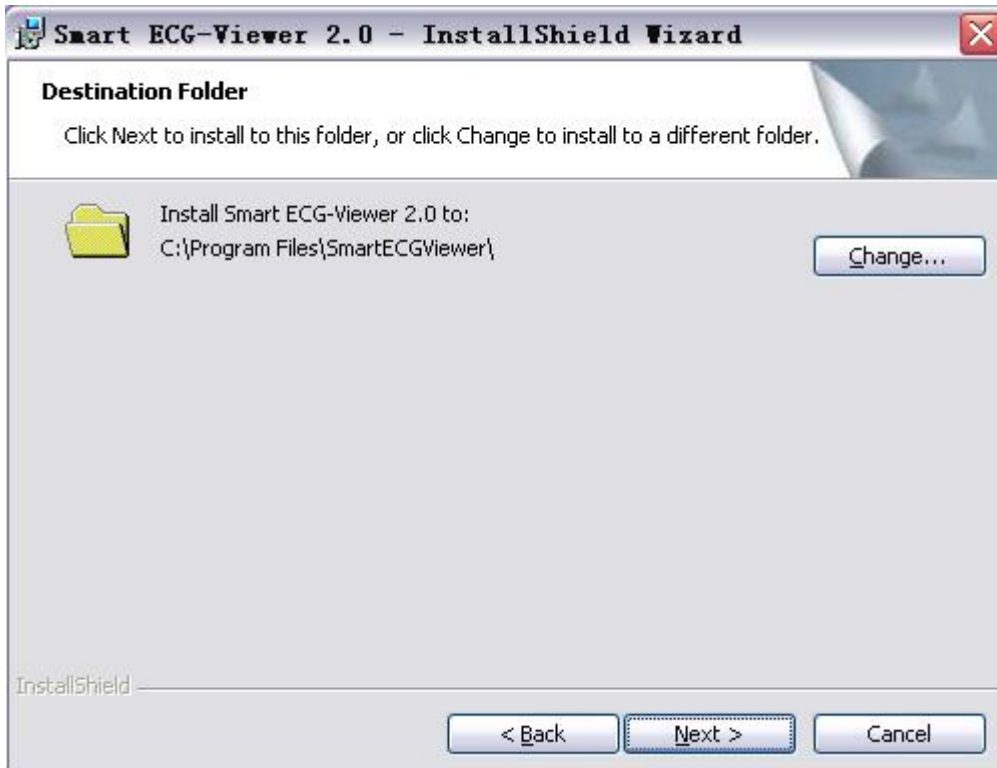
Smart ECG-Viewer 2.0 - InstallShield Wizard

Destination Folder

Click Next to install to this folder, or click Change to install to a different folder.

Install Smart ECG-Viewer 2.0 to:
C:\Program Files\SmartECGViewer\

Change...

InstallShield

< Back

Next >

Cancel